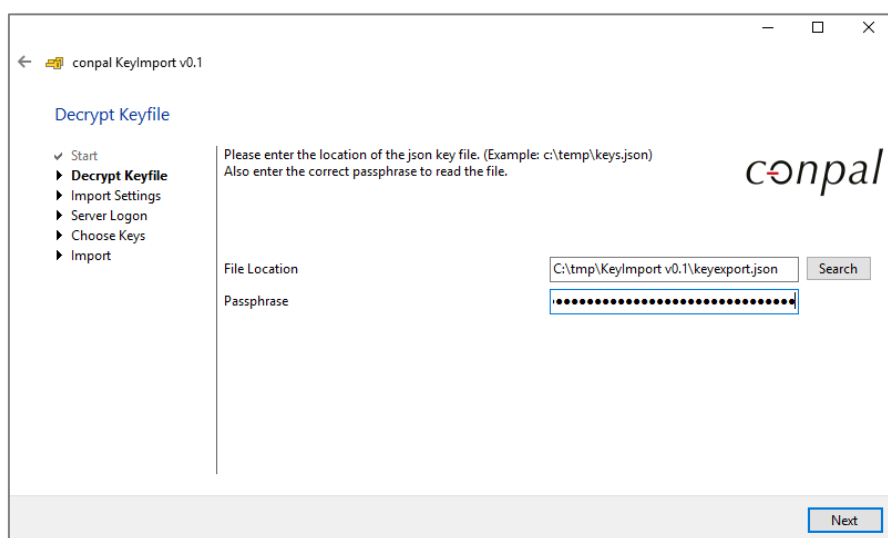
conpal KeyImport v0.1

Decrypt Keyfile

Start
Decrypt Keyfile
Import Settings
Server Logon
Choose Keys
Import

Please enter the location of the json key file. (Example: c:\temp\keys.json)
Also enter the correct passphrase to read the file.

conpal

File Location
C:\tmp\KeyImport v0.1\keyexport.json
Search

Passphrase
••••••••••••••••••••••••••••••••

Next